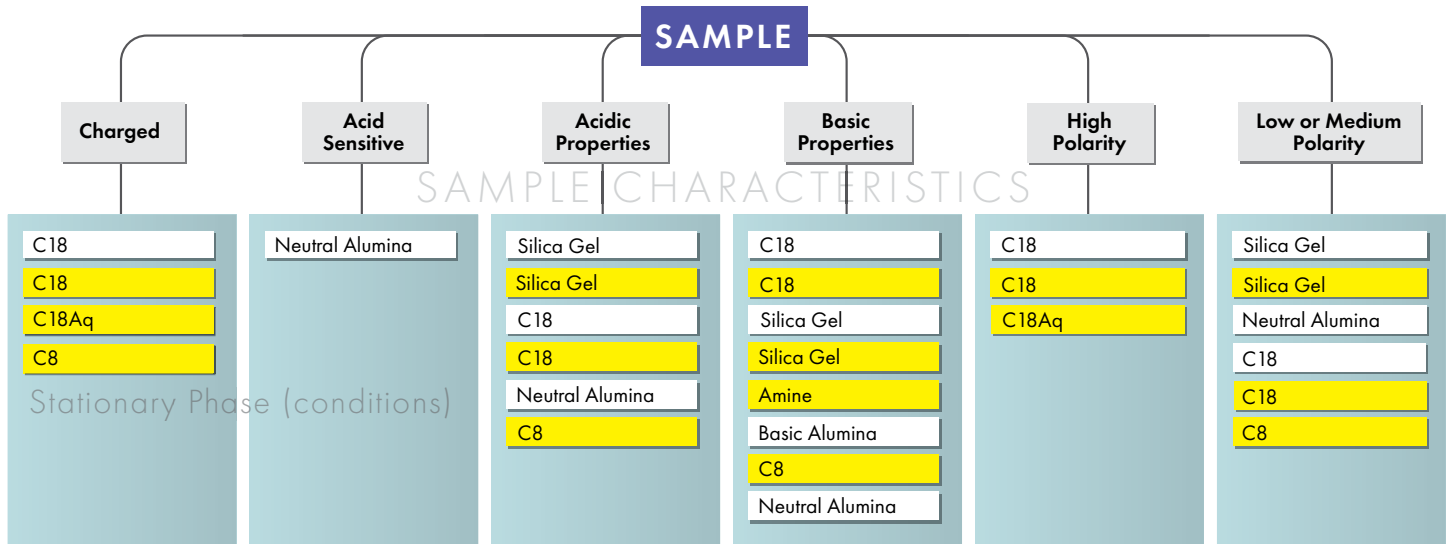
SAMPLE

Charged

Acid Sensitive

Acidic Properties

Basic Properties

High Polarity

Low or Medium Polarity

SAMPLE CHARACTERISTICS

C18
C18
C18Aq
C8

Stationary Phase (conditions)

Neutral Alumina

Silica Gel
Silica Gel
C18
C18
Neutral Alumina
C8

C18
C18
Silica Gel
Silica Gel
Amine
Basic Alumina
C8
Neutral Alumina

C18
C18
C18Aq

Silica Gel
Silica Gel
Neutral Alumina
C18
C18
C8